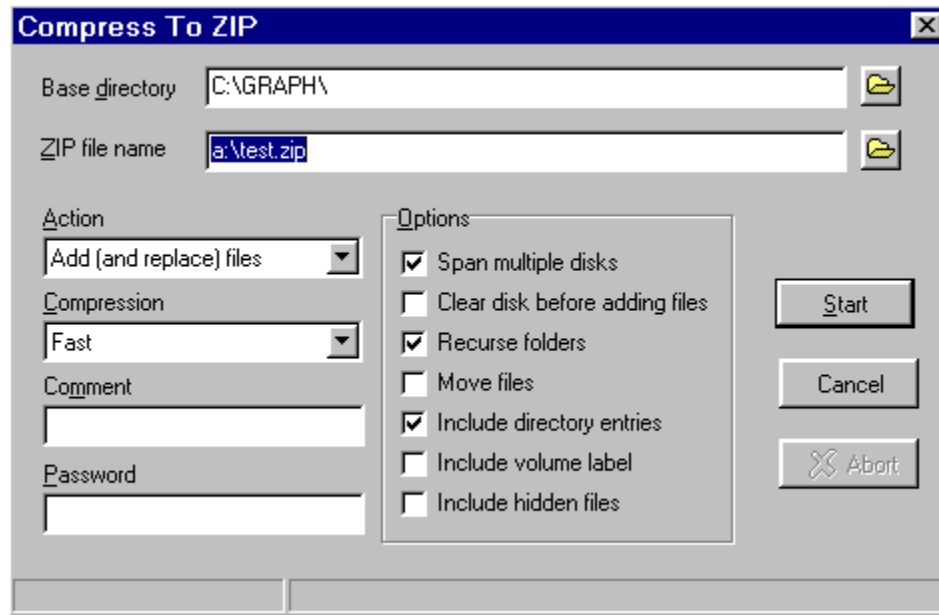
Compress To ZIP

Base directory C:\GRAPH\

ZIP file name a:\test.zip

Action
Add (and replace) files

Compression
Fast

Comment

Password

Options
Span multiple disks
Clear disk before adding files
Recurse folders
Move files
Include directory entries
Include volume label
Include hidden files

Start

Cancel

Abort